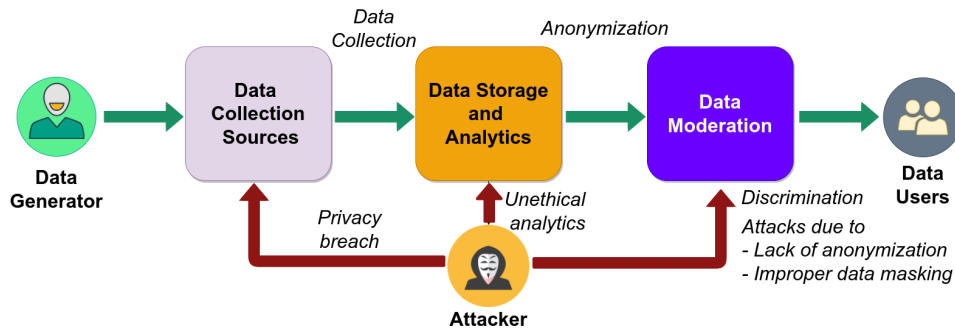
Data Collection

Anonymization

Data Generator

Data Collection Sources

Data Storage and Analytics

Data Moderation

Data Users

Privacy breach

Unethical analytics

Discrimination

Attacks due to
- Lack of anonymization
- Improper data masking

Attacker